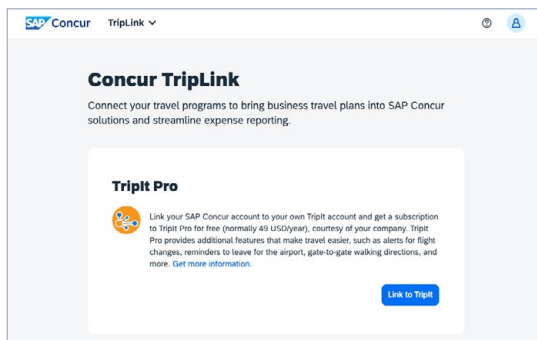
SAP Concur TripLink

Concur TripLink

Connect your travel programs to bring business travel plans into SAP Concur solutions and streamline expense reporting.

TripIt Pro

Link your SAP Concur account to your own TripIt account and get a subscription to TripIt Pro for free (normally 49 USD/year), courtesy of your company. TripIt Pro provides additional features that make travel easier, such as alerts for flight changes, reminders to leave for the airport, gate-to-gate walking directions, and more. Get more information.

Link to TripIt